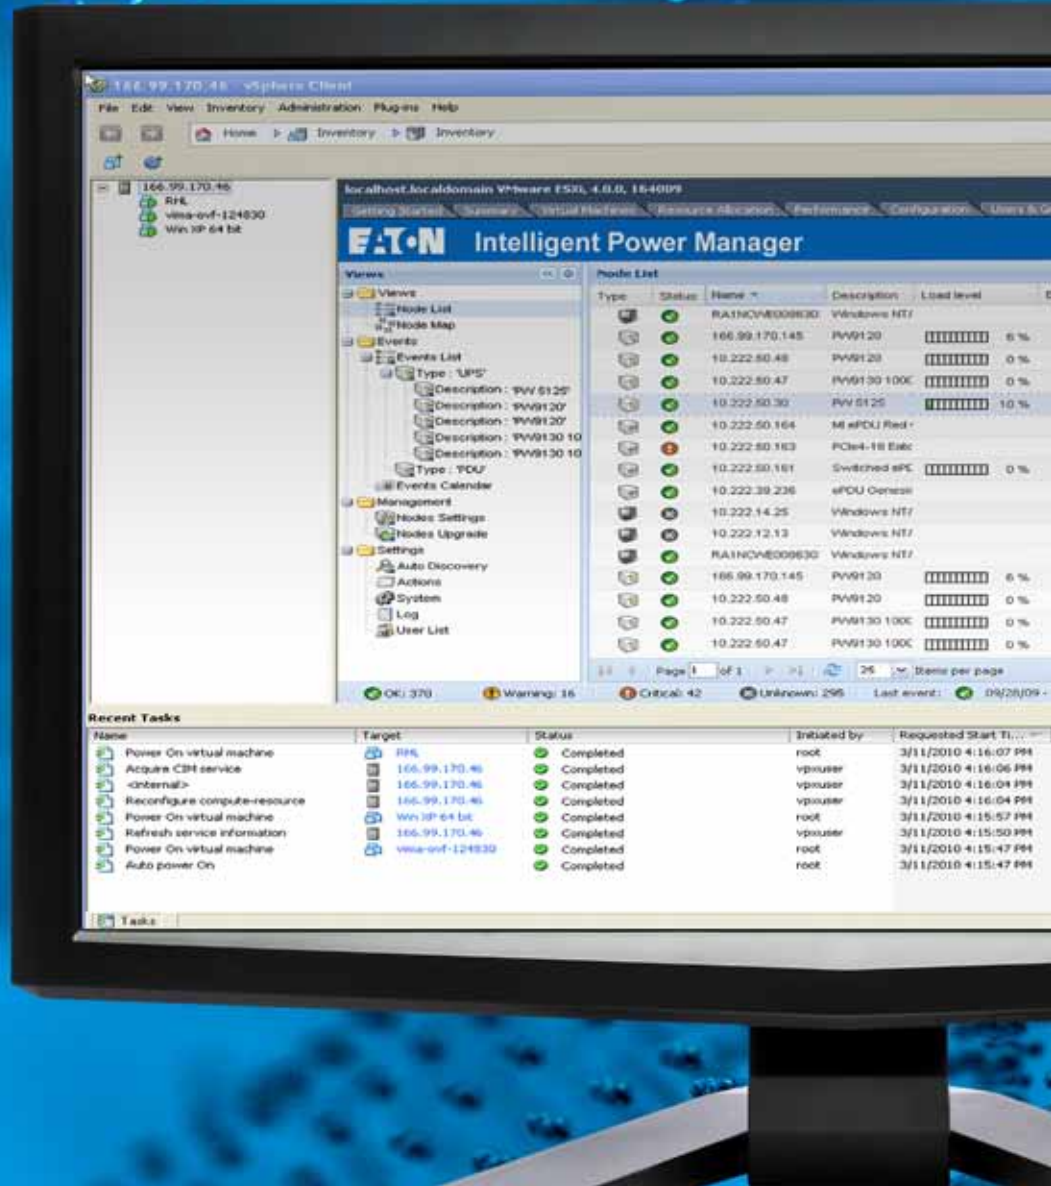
166.99.170.46 - vSphere Client

File Edit View Inventory Administration Plug-ins Help

Home Inventory Inventory

166.99.170.46
RHL
vima-ovf-124830
Win XP 64 bit

localhost.localdomain VMware ESX, 4.0.0, 164009

Getting Started Summary Virtual Machines Resource Allocation Performance Configuration Users & G

EATON Intelligent Power Manager

Views
Views
Node List
Node Map
Events
Events List
Type : 'UPS'
Description : 'PW 5125'
Description : 'PW9120'
Description : 'PW9120'
Description : 'PW9130 10
Description : 'PW9130 10
Type : 'PDU'
Events Calendar
Management
Nodes Settings
Nodes Upgrade
Settings
Auto Discovery
Actions
System
Log
User List

Node List

| Type | Status | Name | Description | Load level | |
|---|---|---|---|---|---|
| | | RA1NOWE008630 | Windows NT/ | | |
| | | 166.99.170.145 | PW9120 | | 6 % |
| | | 10.222.50.48 | PW9120 | | 0 % |
| | | 10.222.50.47 | PW9130 100C | | 0 % |
| | | 10.222.50.30 | PW 5125 | | 10 % |
| | | 10.222.50.164 | MI ePDU Red | | |
| | | 10.222.50.163 | PCle4-16 Eatc | | |
| | | 10.222.50.161 | Switched ePE | | 0 % |
| | | 10.222.39.236 | ePDU Genesi | | |
| | | 10.222.14.25 | Windows NT/ | | |
| | | 10.222.12.13 | Windows NT/ | | |
| | | RA1NOWE008630 | Windows NT/ | | |
| | | 166.99.170.145 | PW9120 | | 6 % |
| | | 10.222.50.48 | PW9120 | | 0 % |
| | | 10.222.50.47 | PW9130 100C | | 0 % |
| | | 10.222.50.47 | PW9130 100C | | 0 % |

Page 1 of 1 25 Items per page

OK: 370 Warning: 16 Critical: 42 Unknown: 295 Last event: 09/28/09 -

Recent Tasks

| Name | Target | Status | Initiated by | Requested Start Ti... |
|---|---|---|---|---|
| Power On virtual machine | RHL | Completed | root | 3/11/2010 4:16:07 PM |
| Acquire CIM service | 166.99.170.46 | Completed | vpxuser | 3/11/2010 4:16:06 PM |
| <internal> | 166.99.170.46 | Completed | vpxuser | 3/11/2010 4:16:04 PM |
| Reconfigure compute-resource | 166.99.170.46 | Completed | vpxuser | 3/11/2010 4:16:04 PM |
| Power On virtual machine | Win XP 64 bit | Completed | root | 3/11/2010 4:15:57 PM |
| Refresh service information | 166.99.170.46 | Completed | vpxuser | 3/11/2010 4:15:50 PM |
| Power On virtual machine | vima-ovf-124830 | Completed | root | 3/11/2010 4:15:47 PM |
| Auto power On | | Completed | root | 3/11/2010 4:15:47 PM |

Tasks